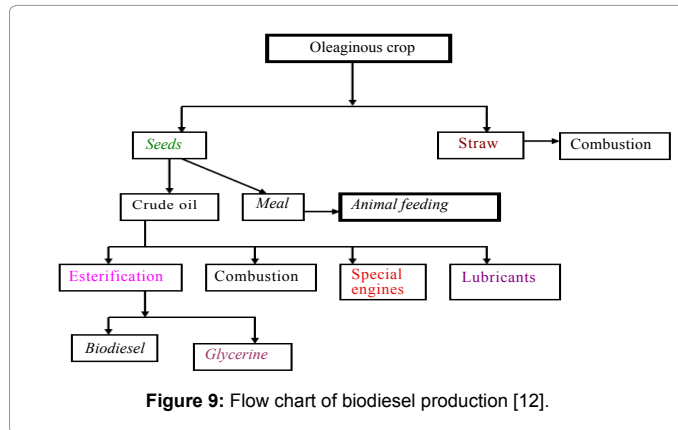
Oleaginous crop

Seeds

Straw

Combustion

Crude oil

Meal

Animal feeding

Esterification

Combustion

Special engines

Lubricants

Biodiesel

Glycerine

**Figure 9:** Flow chart of biodiesel production [12].